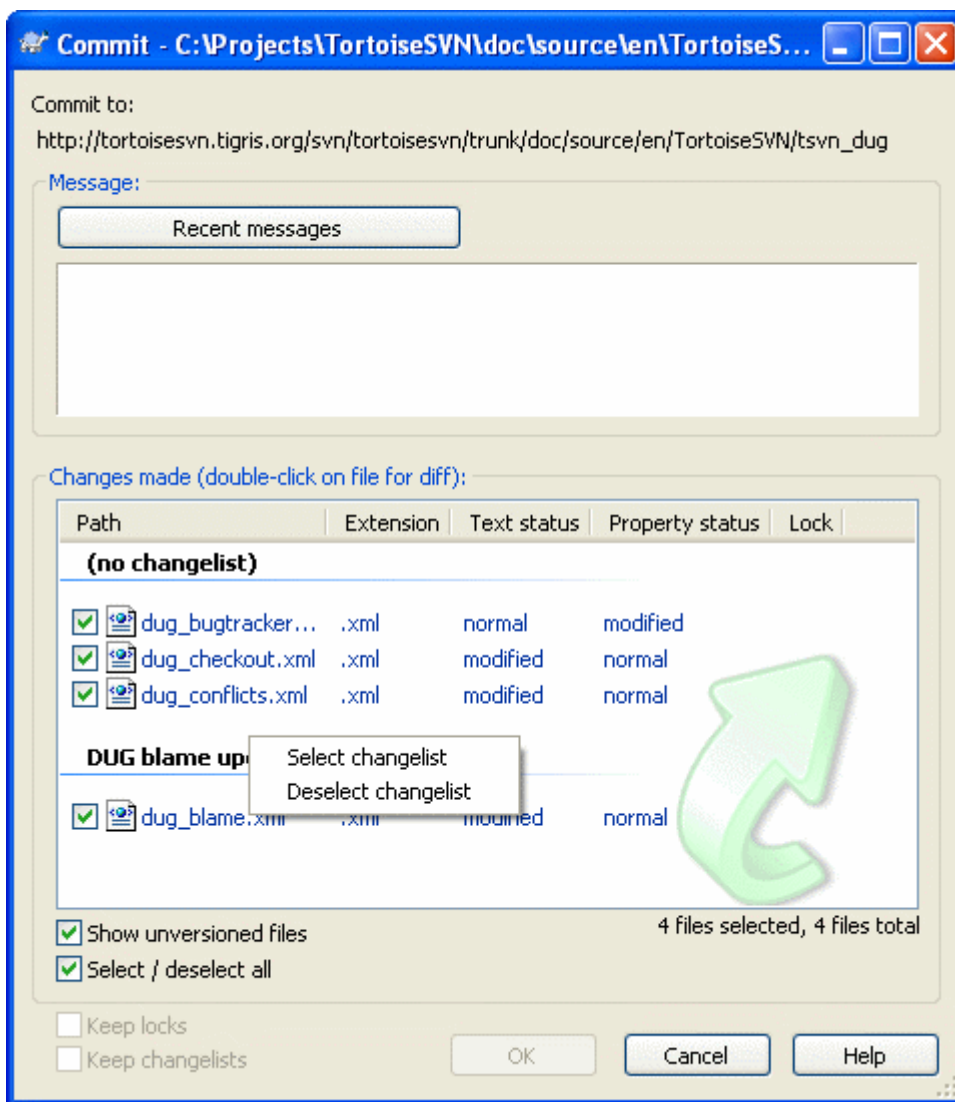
Commit - C:\Projects\TortoiseSVN\doc\source\en\TortoiseS...

Commit to:

http://tortoisesvn.tigris.org/svn/tortoisesvn/trunk/doc/source/en/TortoiseSVN/tsvn_dug

Message:

Recent messages

Changes made (double-click on file for diff):

| Path | Extension | Text status | Property status | Lock |
|---|---|---|---|---|
| (no changelist) | | | | |
| dug_bugtracker... | .xml | normal | modified | |
| dug_checkout.xml | .xml | modified | normal | |
| dug_conflicts.xml | .xml | modified | normal | |
| DUG blame up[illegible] | | | | |
| dug_blame.xml | .xml | modified | normal | |

Select changelist
Deselect changelist

4 files selected, 4 files total

Show unversioned files
Select / deselect all

Keep locks
Keep changelists

OK
Cancel
Help